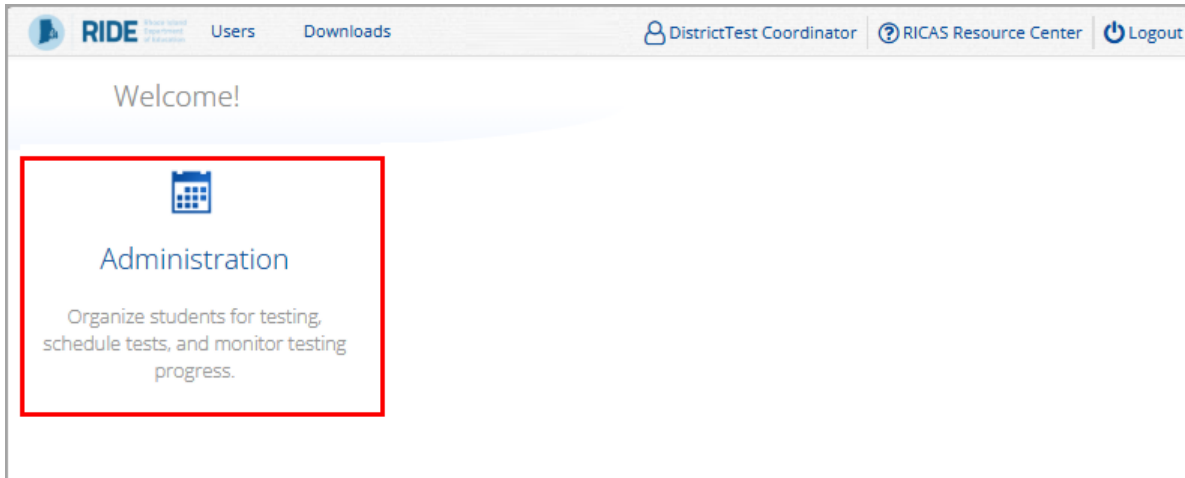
RIDE Rhode Island Department of Education Users Downloads DistrictTest Coordinator RICAS Resource Center Logout

Welcome!

Administration

Organize students for testing, schedule tests, and monitor testing progress.